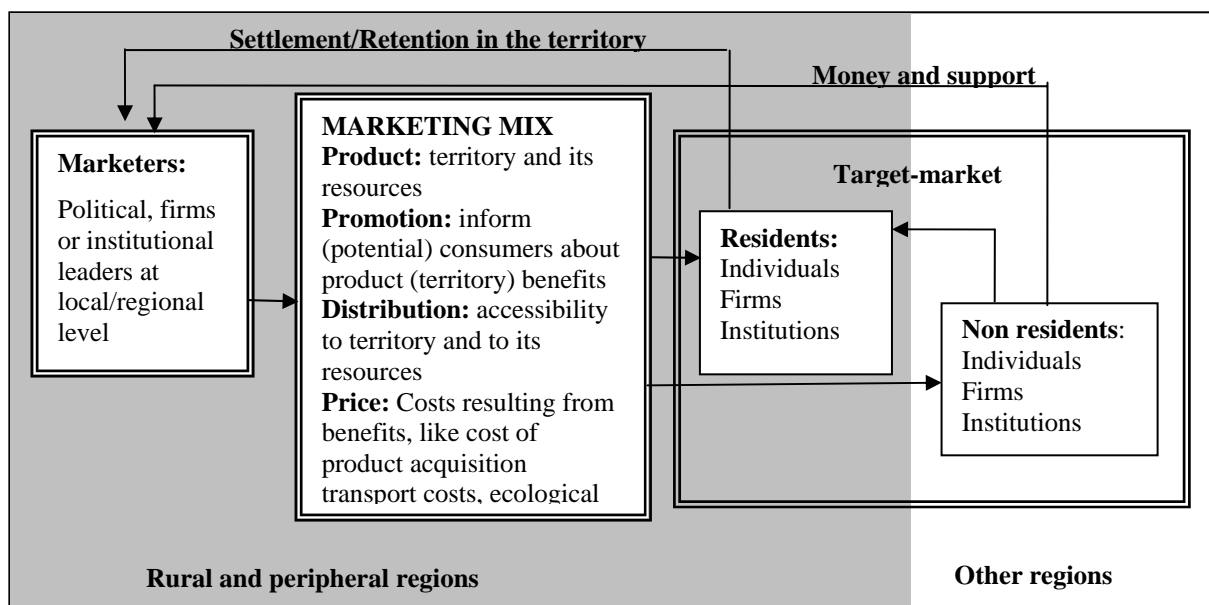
Settlement/Retention in the territory

Money and support

Marketers:
Political, firms or institutional leaders at local/regional level

MARKETING MIX
Product: territory and its resources
Promotion: inform (potential) consumers about product (territory) benefits
Distribution: accessibility to territory and to its resources
Price: Costs resulting from benefits, like cost of product acquisition transport costs, ecological

Target-market

Residents:
Individuals
Firms
Institutions

Non residents:
Individuals
Firms
Institutions

Rural and peripheral regions

Other regions